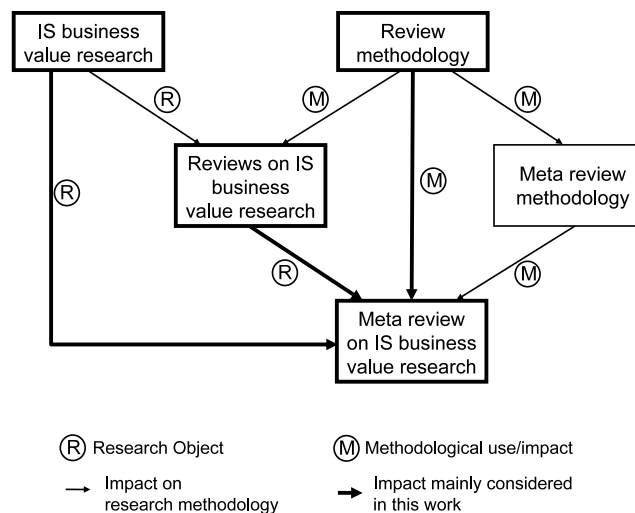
IS business value research

Review methodology

R

M

M

Reviews on IS business value research

Meta review methodology

R

M

R

M

Meta review on IS business value research

R Research Object

M Methodological use/impact

Impact on research methodology

Impact mainly considered in this work